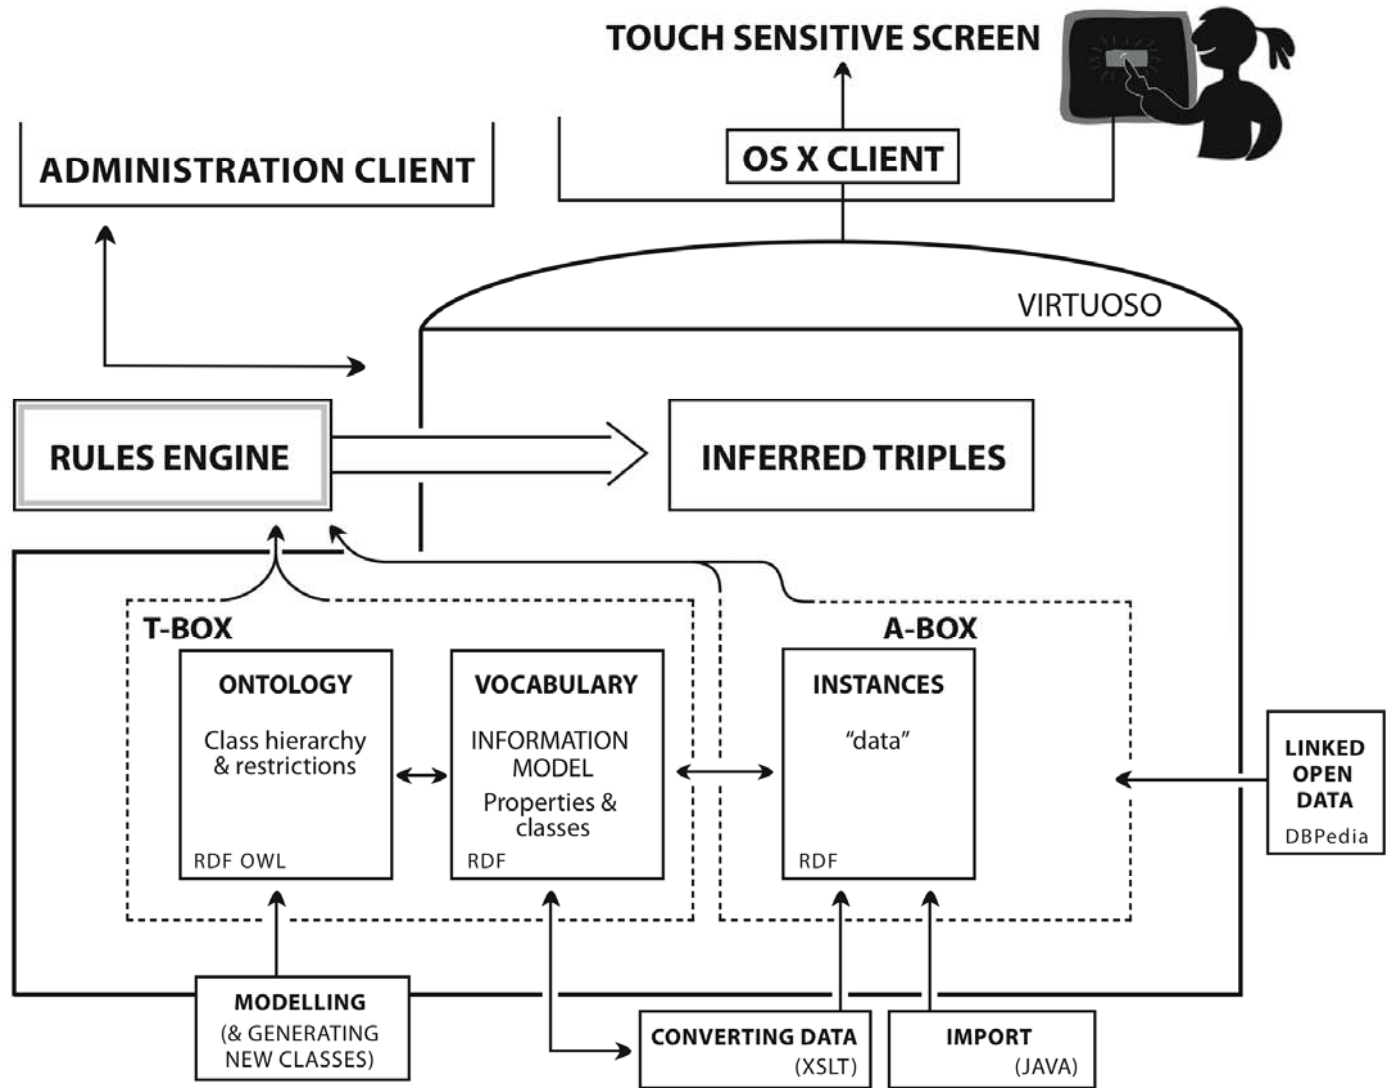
TOUCH SENSITIVE SCREEN

ADMINISTRATION CLIENT

OS X CLIENT

VIRTUOSO

RULES ENGINE

INFERRED TRIPLES

T-BOX

A-BOX

ONTOLOGY

Class hierarchy & restrictions

RDF OWL

VOCABULARY

INFORMATION MODEL

Properties & classes

RDF

INSTANCES

"data"

RDF

LINKED OPEN DATA

DBPedia

MODELLING

(& GENERATING NEW CLASSES)

CONVERTING DATA

(XSLT)

IMPORT

(JAVA)